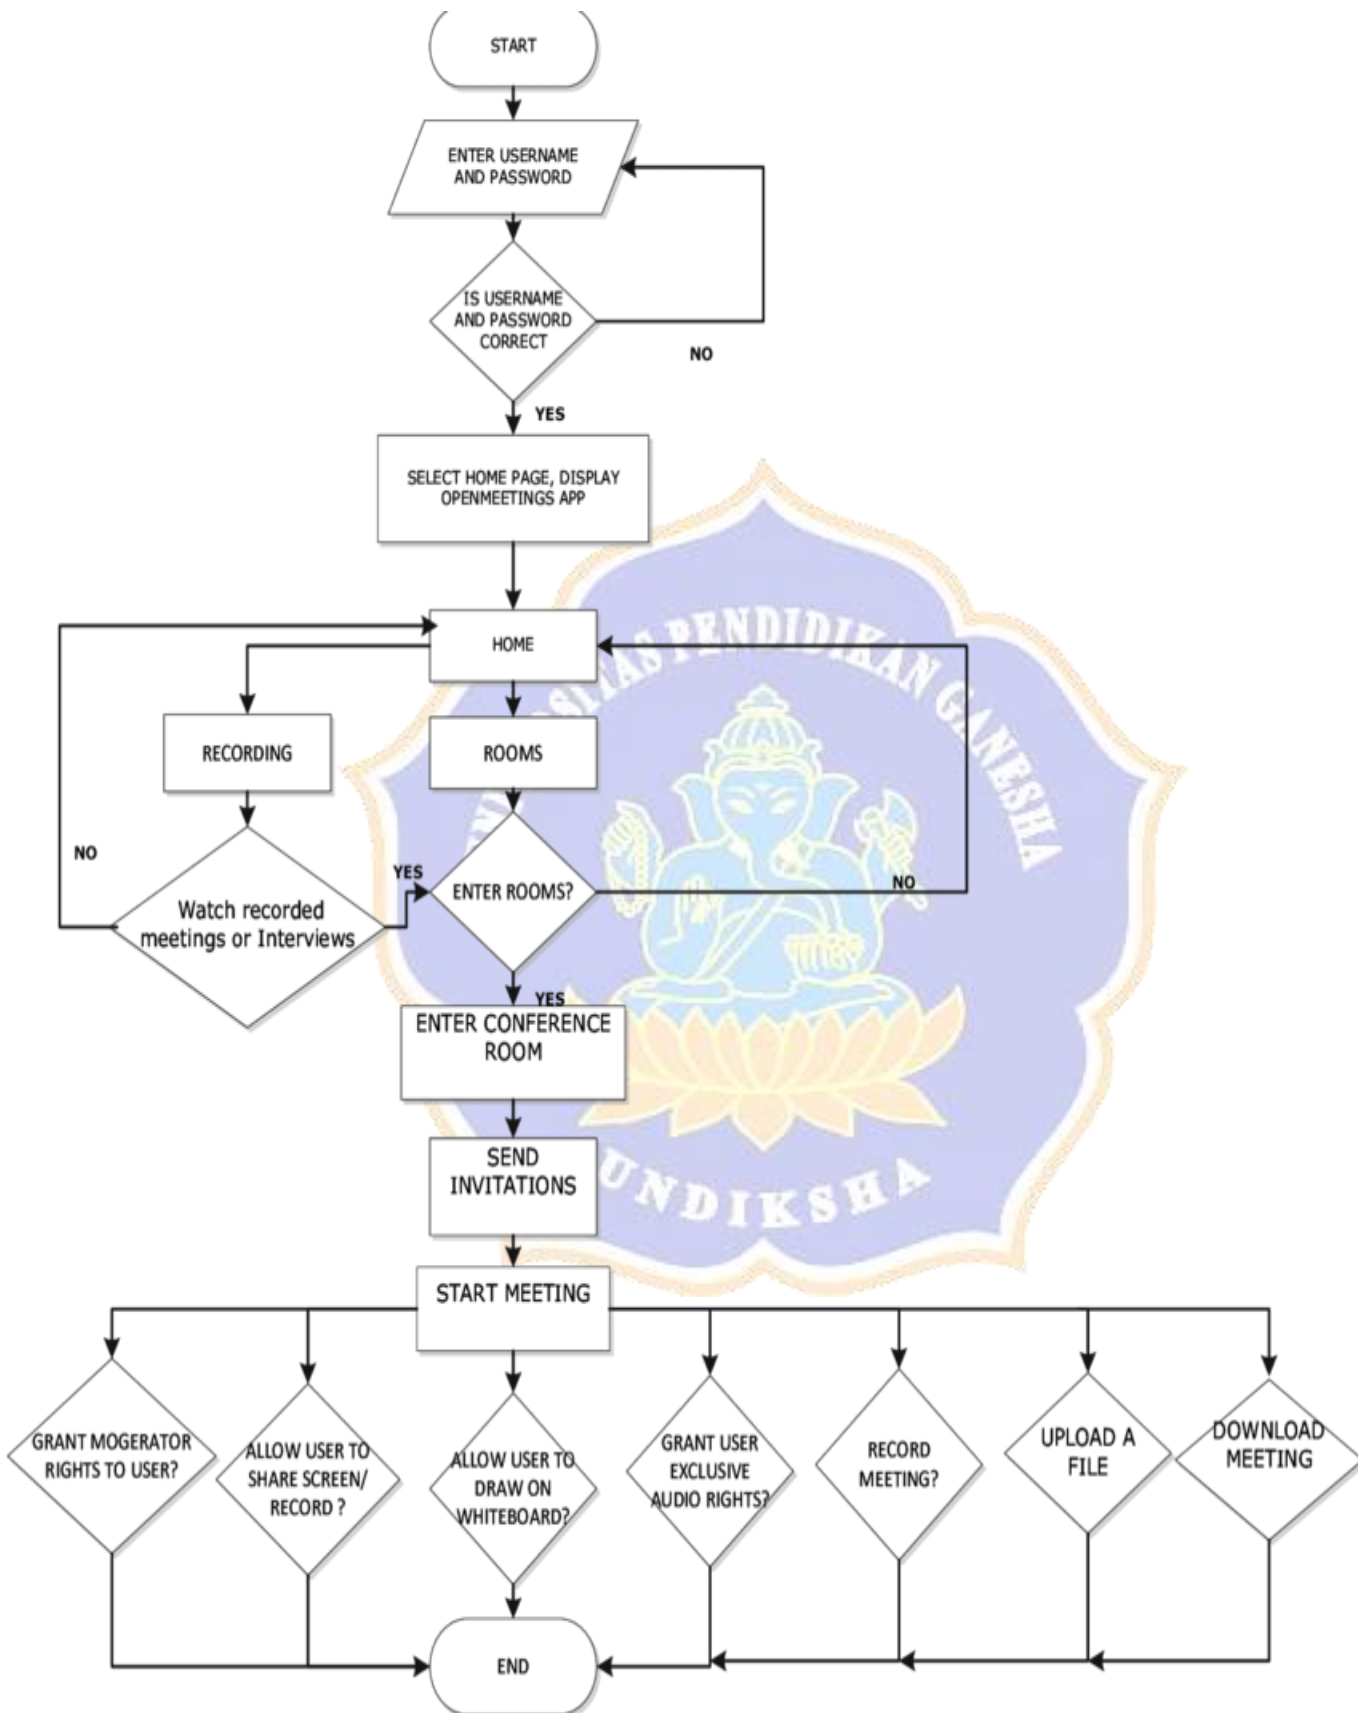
START

ENTER USERNAME AND PASSWORD

IS USERNAME AND PASSWORD CORRECT

NO

YES

SELECT HOME PAGE, DISPLAY OPENMEETINGS APP

HOME

RECORDING

ROOMS

NO

YES

Watch recorded meetings or Interviews

ENTER ROOMS?

NO

YES

ENTER CONFERENCE ROOM

SEND INVITATIONS

START MEETING

GRANT MOGERATOR RIGHTS TO USER?

ALLOW USER TO SHARE SCREEN/ RECORD ?

ALLOW USER TO DRAW ON WHITEBOARD?

GRANT USER EXCLUSIVE AUDIO RIGHTS?

RECORD MEETING?

UPLOAD A FILE

DOWNLOAD MEETING

END

UNIVERSITAS PENDIDIKAN GANESHA

UNDIKSHA